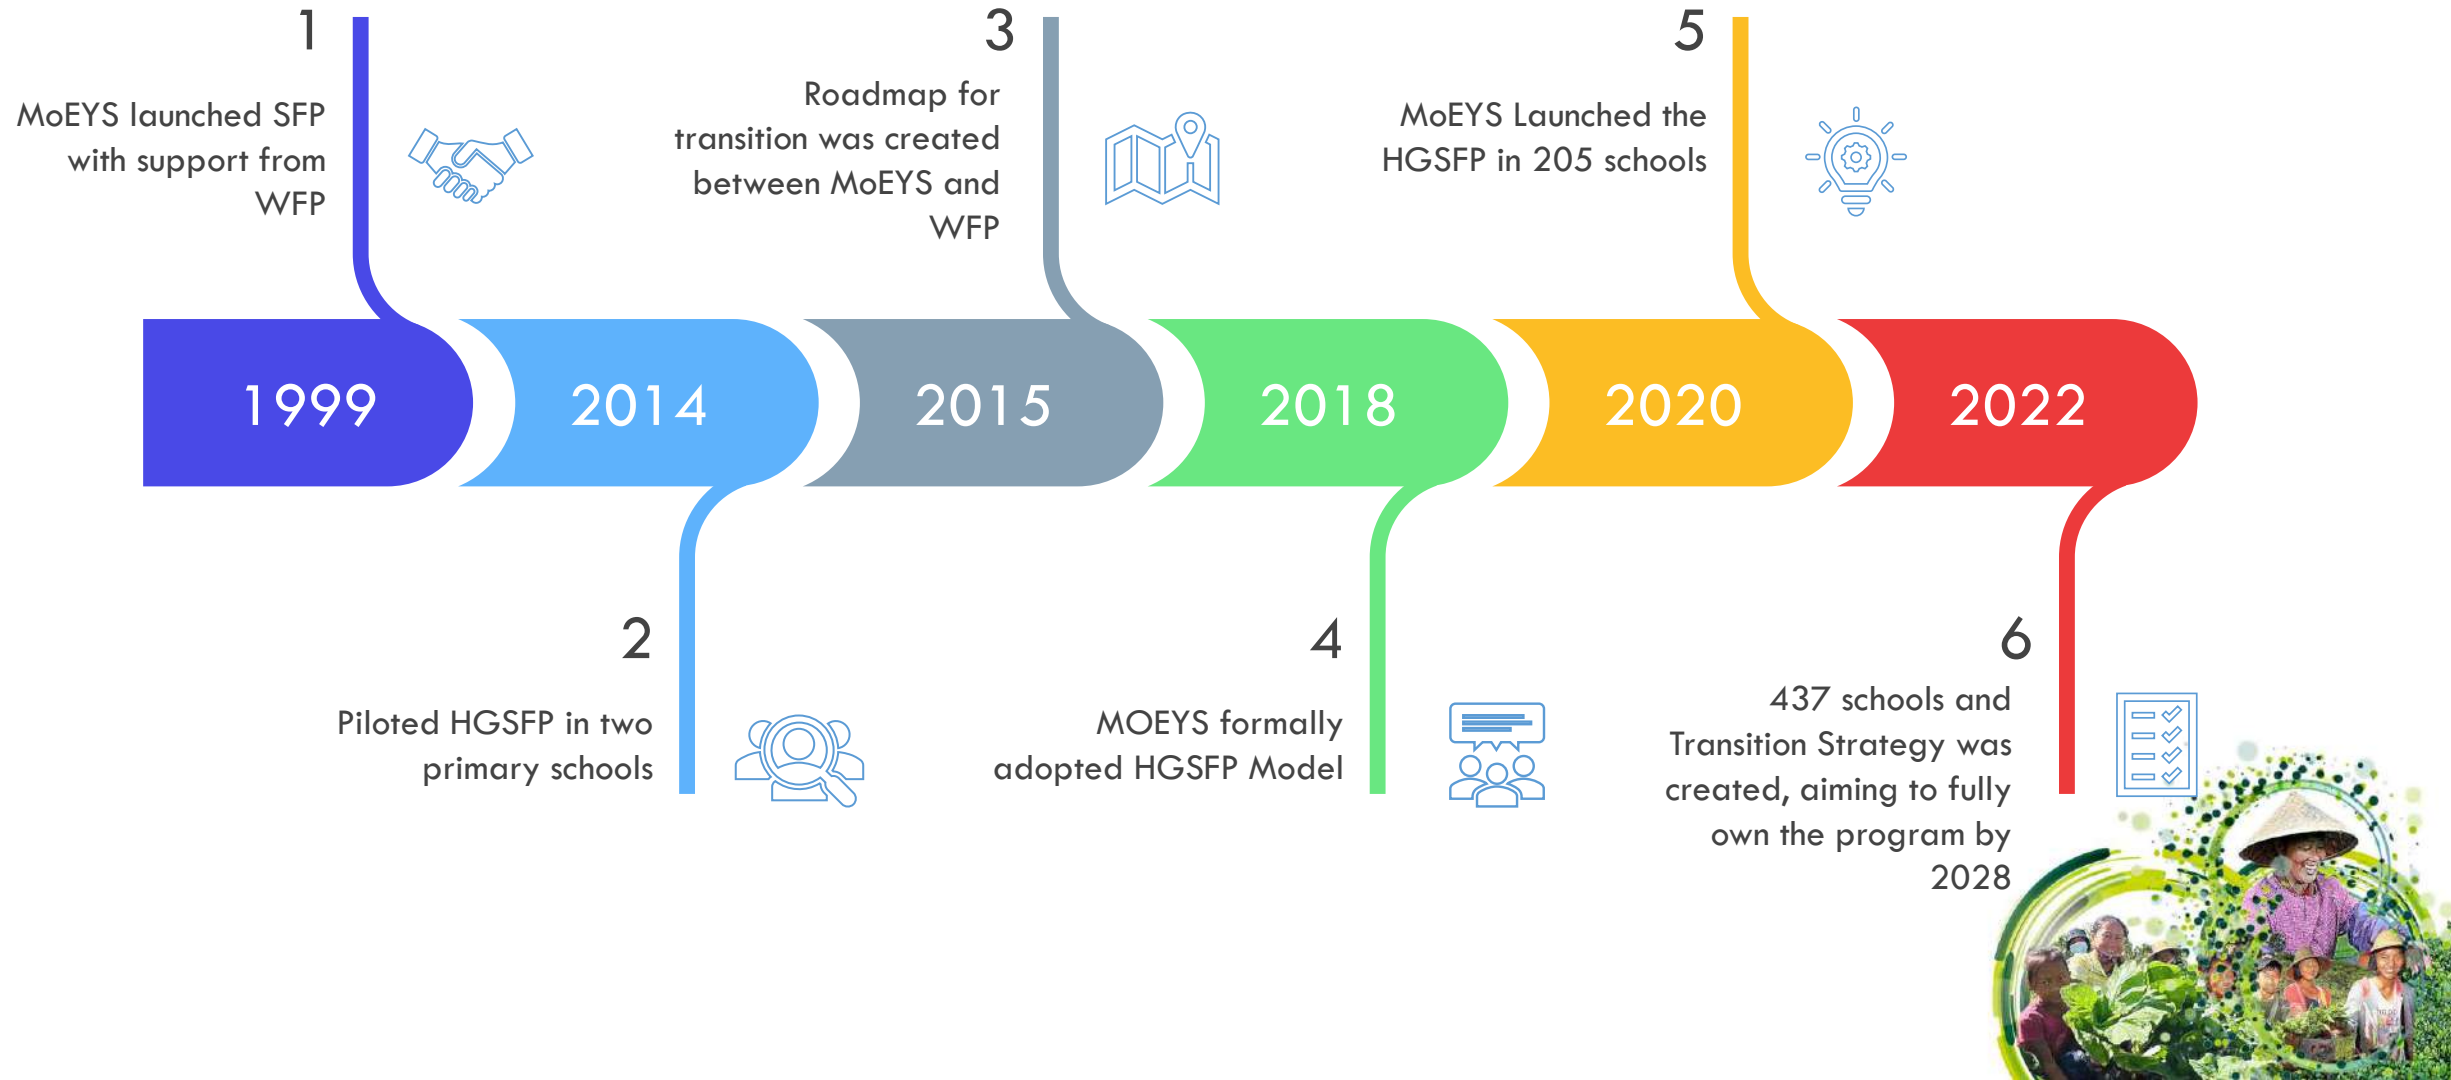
1

MoEYS launched SFP with support from WFP

3

Roadmap for transition was created between MoEYS and WFP

5

MoEYS Launched the HGSFP in 205 schools

1999

2014

2015

2018

2020

2022

2

Piloted HGSFP in two primary schools

4

MOEYS formally adopted HGSFP Model

6

437 schools and Transition Strategy was created, aiming to fully own the program by 2028